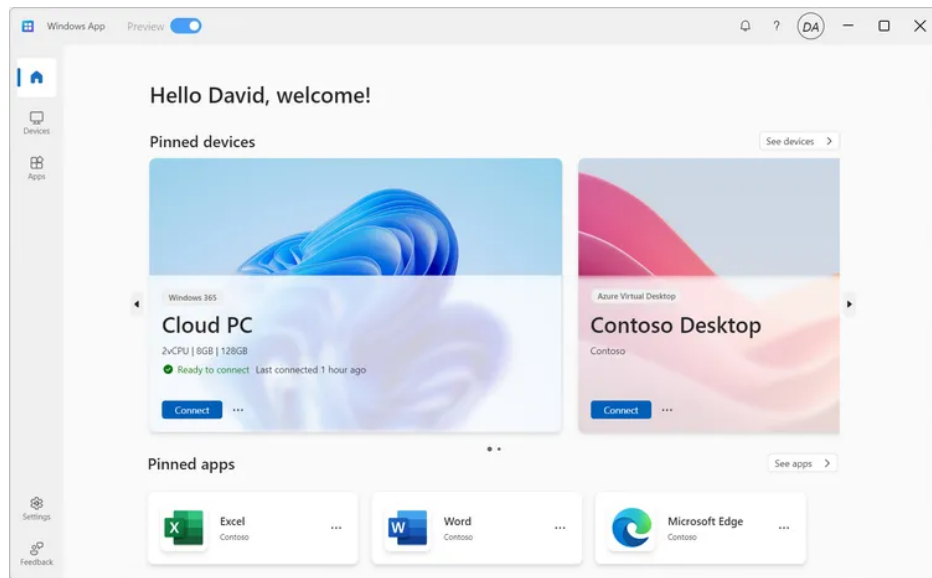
Windows App Preview

DA

Devices

Apps

Hello David, welcome!

Pinned devices

See devices

Windows 365

Cloud PC

2vCPU | 8GB | 128GB

Ready to connect Last connected 1 hour ago

Connect ...

Azure Virtual Desktop

Contoso Desktop

Contoso

Connect ...

Pinned apps

See apps

Excel
Contoso

Word
Contoso

Microsoft Edge
Contoso

Settings

Feedback